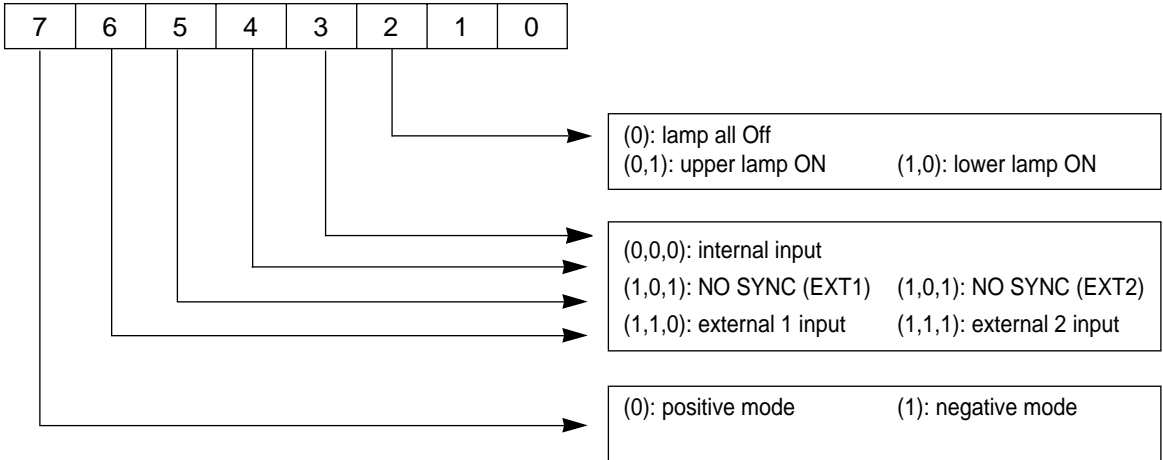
| 7 | 6 | 5 | 4 | 3 | 2 | 1 | 0 |
|---|---|---|---|---|---|---|---|

(0): lamp all Off
(0,1): upper lamp ON (1,0): lower lamp ON

(0,0,0): internal input
(1,0,1): NO SYNC (EXT1) (1,0,1): NO SYNC (EXT2)
(1,1,0): external 1 input (1,1,1): external 2 input

(0): positive mode (1): negative mode